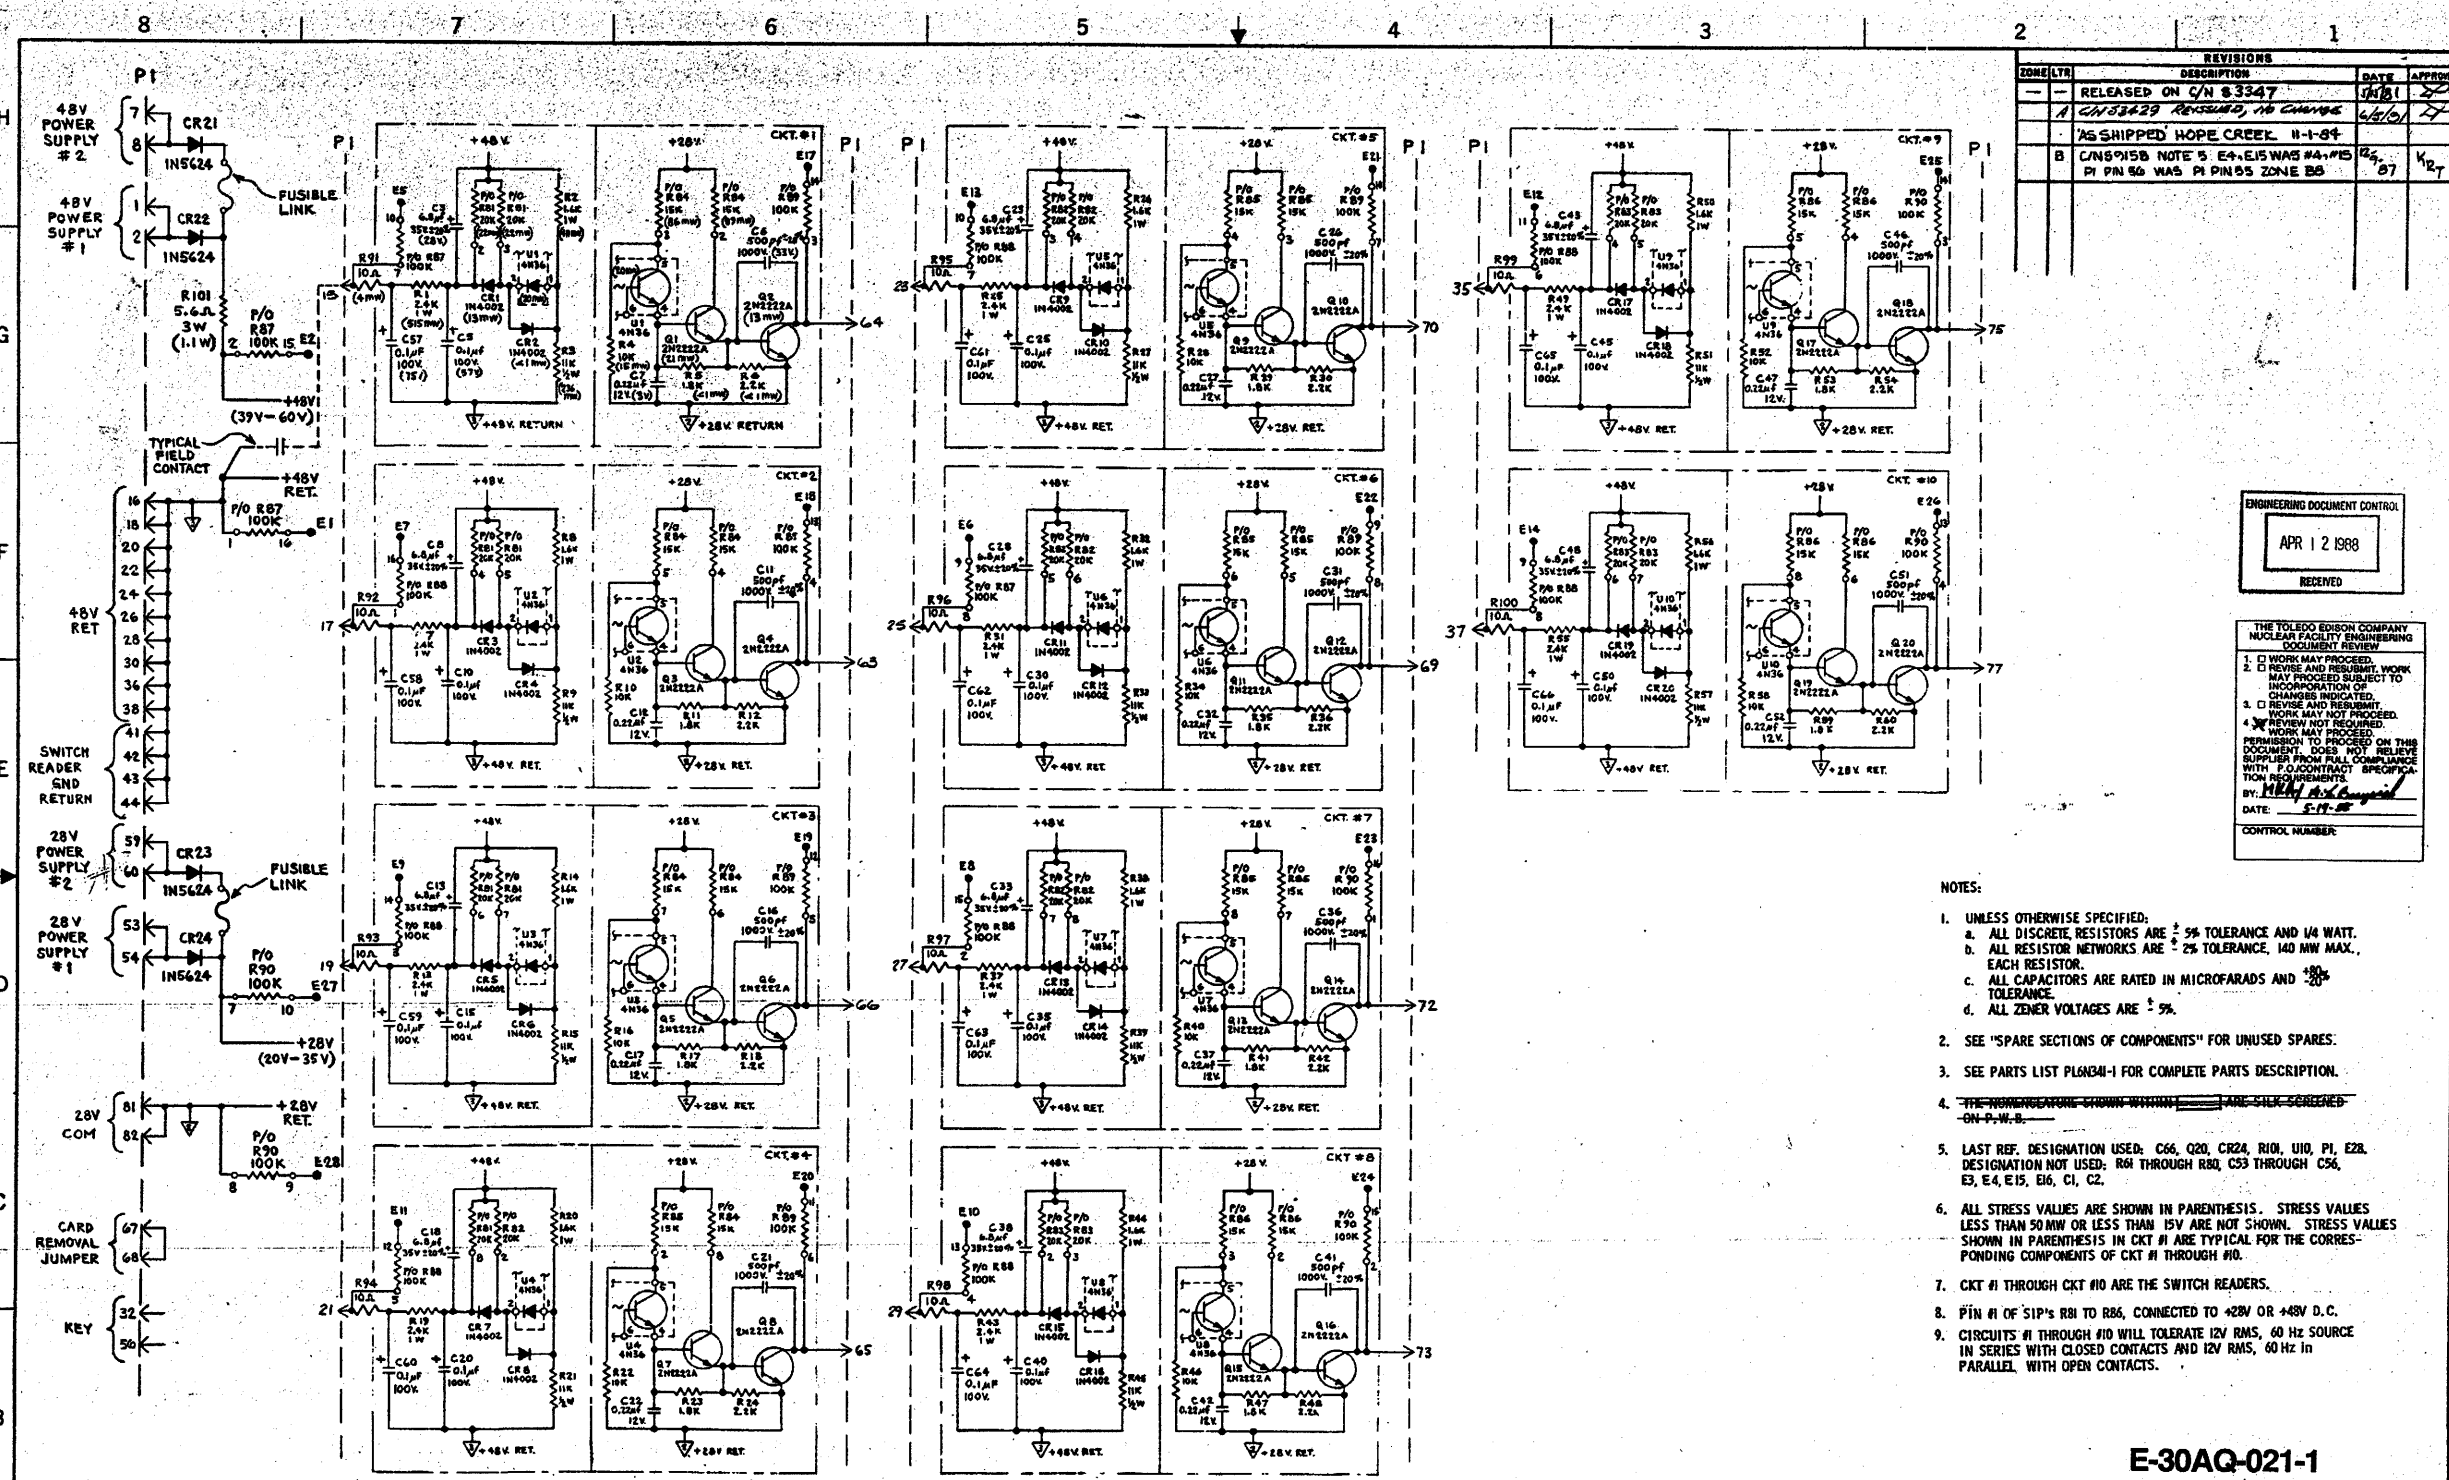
8 7 6 5 4 3 2 1

REVISIONS
| ZONE | LTR | DESCRIPTION | DATE | APPROVED |
|---|---|---|---|---|
| — | — | RELEASED ON C/N 83347 | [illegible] | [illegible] |
| | A | C/N 83429 REISSUED, NO CHANGE | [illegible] | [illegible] |
| | | AS SHIPPED HOPE CREEK 11-1-84 | | |
| | B | C/N 89158 NOTE 5 E4, E15 WAS #4, #15 P1 PIN 56 WAS P1 PIN 55 ZONE B8 | 12/87 | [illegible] |

P1
48V POWER SUPPLY #2
48V POWER SUPPLY #1
CR21 1N5624
CR22 1N5624
FUSIBLE LINK
R101 5.6Ω 3W (1.1W)
P/O R87 100K
+48V (39V-60V)
TYPICAL FIELD CONTACT
+48V RET.
P/O R87 100K E1
48V RET
SWITCH READER GND RETURN
28V POWER SUPPLY #2
28V POWER SUPPLY #1
CR23 1N5624
CR24 1N5624
FUSIBLE LINK
P/O R90 100K E27
+28V (20V-35V)
28V COM
+28V RET.
P/O R90 100K E28
CARD REMOVAL JUMPER
KEY

CKT.#1 CKT.#2 CKT.#3 CKT.#4 CKT.#5 CKT.#6 CKT.#7 CKT.#8 CKT.#9 CKT.#10
+48V +28V
+48V RETURN +28V RETURN
+48V RET. +28V RET.

ENGINEERING DOCUMENT CONTROL
APR 12 1988
RECEIVED

THE TOLEDO EDISON COMPANY NUCLEAR FACILITY ENGINEERING DOCUMENT REVIEW
1. WORK MAY PROCEED.
2. REVISE AND RESUBMIT. WORK MAY PROCEED SUBJECT TO INCORPORATION OF CHANGES INDICATED.
3. REVISE AND RESUBMIT. WORK MAY NOT PROCEED.
4. X REVIEW NOT REQUIRED. WORK MAY PROCEED.
PERMISSION TO PROCEED ON THIS DOCUMENT, DOES NOT RELIEVE SUPPLIER FROM FULL COMPLIANCE WITH P.O./CONTRACT SPECIFICATION REQUIREMENTS.
BY: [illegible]
DATE: 5-19-88
CONTROL NUMBER:

NOTES:
1. UNLESS OTHERWISE SPECIFIED:
a. ALL DISCRETE RESISTORS ARE ± 5% TOLERANCE AND 1/4 WATT.
b. ALL RESISTOR NETWORKS ARE ± 2% TOLERANCE, 140 MW MAX., EACH RESISTOR.
c. ALL CAPACITORS ARE RATED IN MICROFARADS AND $^{+80\%}_{-20\%}$ TOLERANCE.
d. ALL ZENER VOLTAGES ARE ± 5%.
2. SEE "SPARE SECTIONS OF COMPONENTS" FOR UNUSED SPARES.
3. SEE PARTS LIST PL6N341-1 FOR COMPLETE PARTS DESCRIPTION.
4. THE NOMENCLATURE SHOWN WITHIN [ ] ARE SILK SCREENED ON P.W.B.
5. LAST REF. DESIGNATION USED: C66, Q20, CR24, R101, U10, P1, E28. DESIGNATION NOT USED: R61 THROUGH R80, C53 THROUGH C56, E3, E4, E15, E16, C1, C2.
6. ALL STRESS VALUES ARE SHOWN IN PARENTHESIS. STRESS VALUES LESS THAN 50 MW OR LESS THAN 15V ARE NOT SHOWN. STRESS VALUES SHOWN IN PARENTHESIS IN CKT #1 ARE TYPICAL FOR THE CORRESPONDING COMPONENTS OF CKT #1 THROUGH #10.
7. CKT #1 THROUGH CKT #10 ARE THE SWITCH READERS.
8. PIN #1 OF SIP's R81 TO R86, CONNECTED TO +28V OR +48V D.C.
9. CIRCUITS #1 THROUGH #10 WILL TOLERATE 12V RMS, 60 Hz SOURCE IN SERIES WITH CLOSED CONTACTS AND 12V RMS, 60 Hz in PARALLEL WITH OPEN CONTACTS.

E-30AQ-021-1